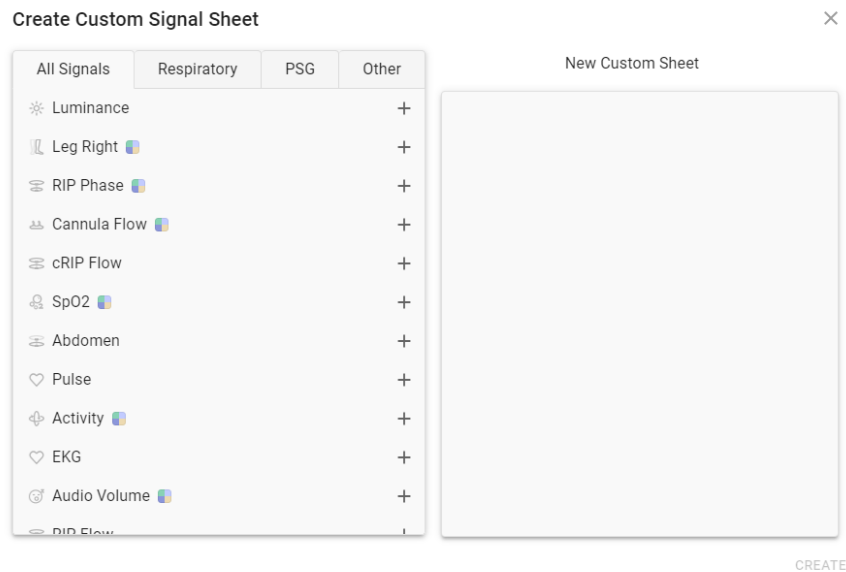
Create Custom Signal Sheet

×

All Signals | Respiratory | PSG | Other

Luminance +
Leg Right +
RIP Phase +
Cannula Flow +
cRIP Flow +
SpO2 +
Abdomen +
Pulse +
Activity +
EKG +
Audio Volume +
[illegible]

New Custom Sheet

CREATE